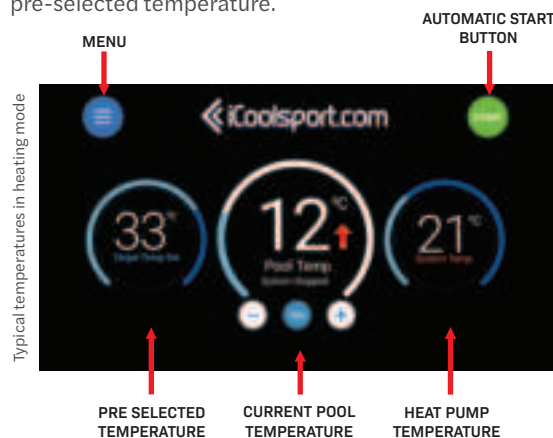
pre-selected temperature.

MENU

AUTOMATIC START BUTTON

Typical temperatures in heating mode

iCoolsport.com

START

33°
Target Temp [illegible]

12°C
Pool Temp
System Stopped

21°C
System Temp

PRE SELECTED TEMPERATURE

CURRENT POOL TEMPERATURE

HEAT PUMP TEMPERATURE